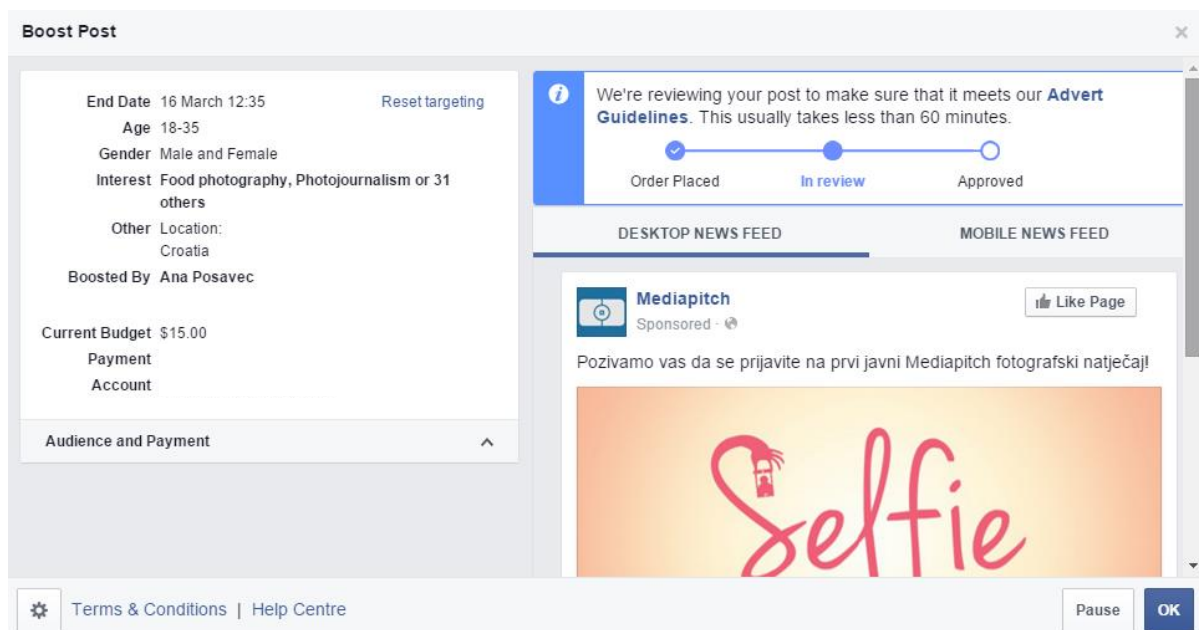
Boost Post

End Date 16 March 12:35
Reset targeting
Age 18-35
Gender Male and Female
Interest Food photography, Photojournalism or 31 others
Other Location: Croatia
Boosted By Ana Posavec

Current Budget $15.00
Payment Account

Audience and Payment

We're reviewing your post to make sure that it meets our Advert Guidelines. This usually takes less than 60 minutes.

Order Placed
In review
Approved

DESKTOP NEWS FEED
MOBILE NEWS FEED

Mediapitch
Sponsored ·
Like Page

Pozivamo vas da se prijavite na prvi javni Mediapitch fotografski natječaj!

Selfie

Terms & Conditions | Help Centre

Pause
OK